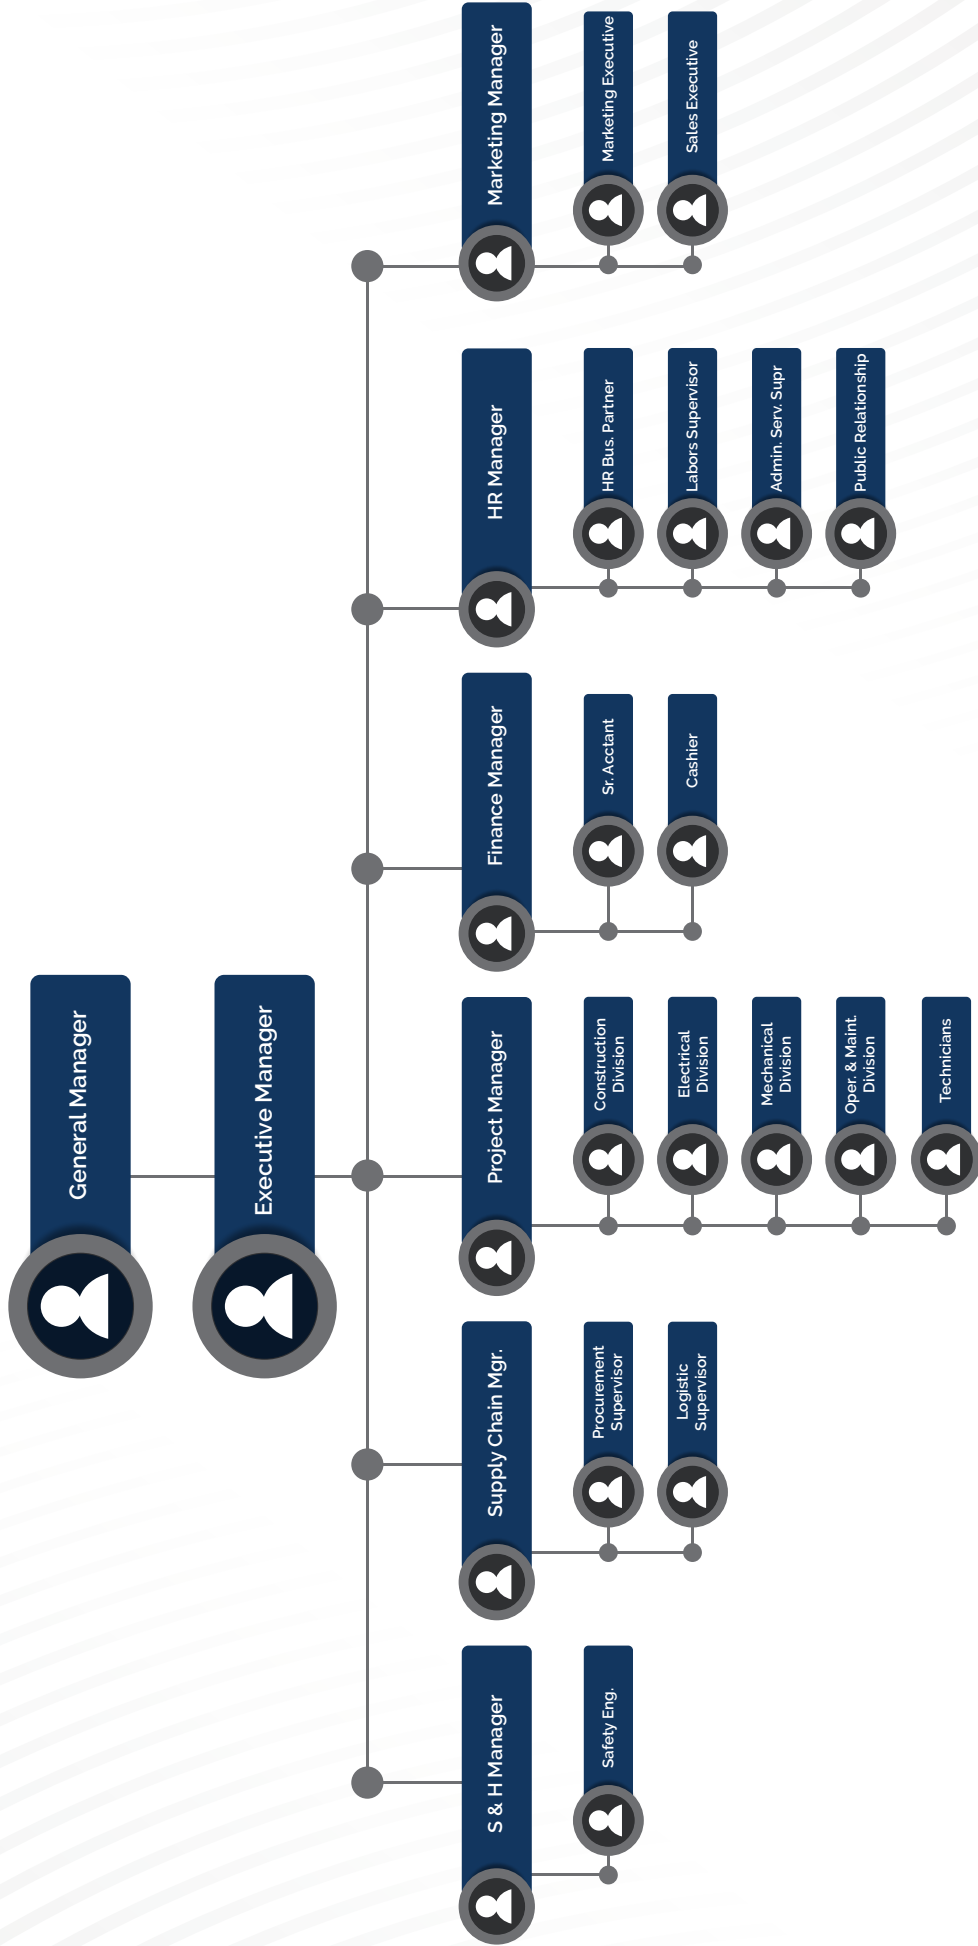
General Manager

Executive Manager

Marketing Manager

Marketing Executive

Sales Executive

HR Manager

HR Bus. Partner

Labors Supervisor

Admin. Serv. Supr

Public Relationship

Finance Manager

Sr. Acctant

Cashier

Project Manager

Construction Division

Electrical Division

Mechanical Division

Oper. & Maint. Division

Technicians

Supply Chain Mgr.

Procurement Supervisor

Logistic Supervisor

S & H Manager

Safety Eng.